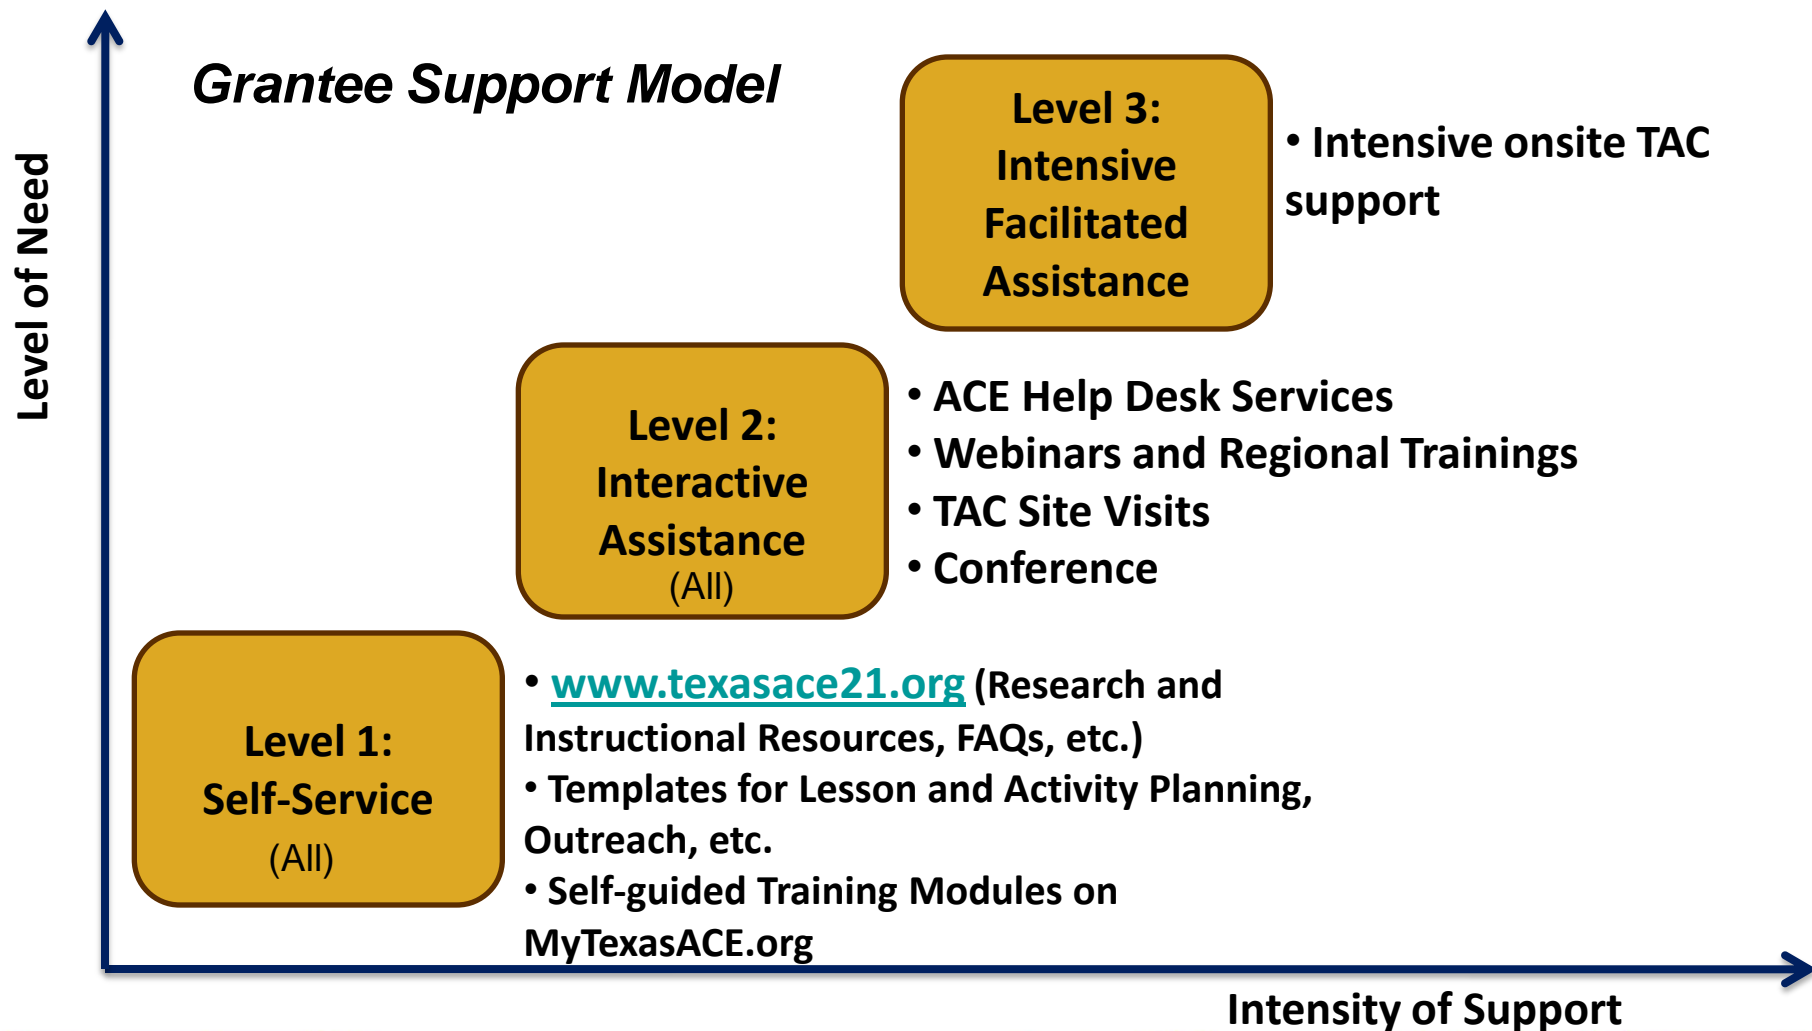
Grantee Support Model

Level of Need

Level 3: Intensive Facilitated Assistance

• Intensive onsite TAC support

Level 2: Interactive Assistance (All)

• ACE Help Desk Services
• Webinars and Regional Trainings
• TAC Site Visits
• Conference

Level 1: Self-Service (All)

• www.texasace21.org (Research and Instructional Resources, FAQs, etc.)
• Templates for Lesson and Activity Planning, Outreach, etc.
• Self-guided Training Modules on MyTexasACE.org

Intensity of Support